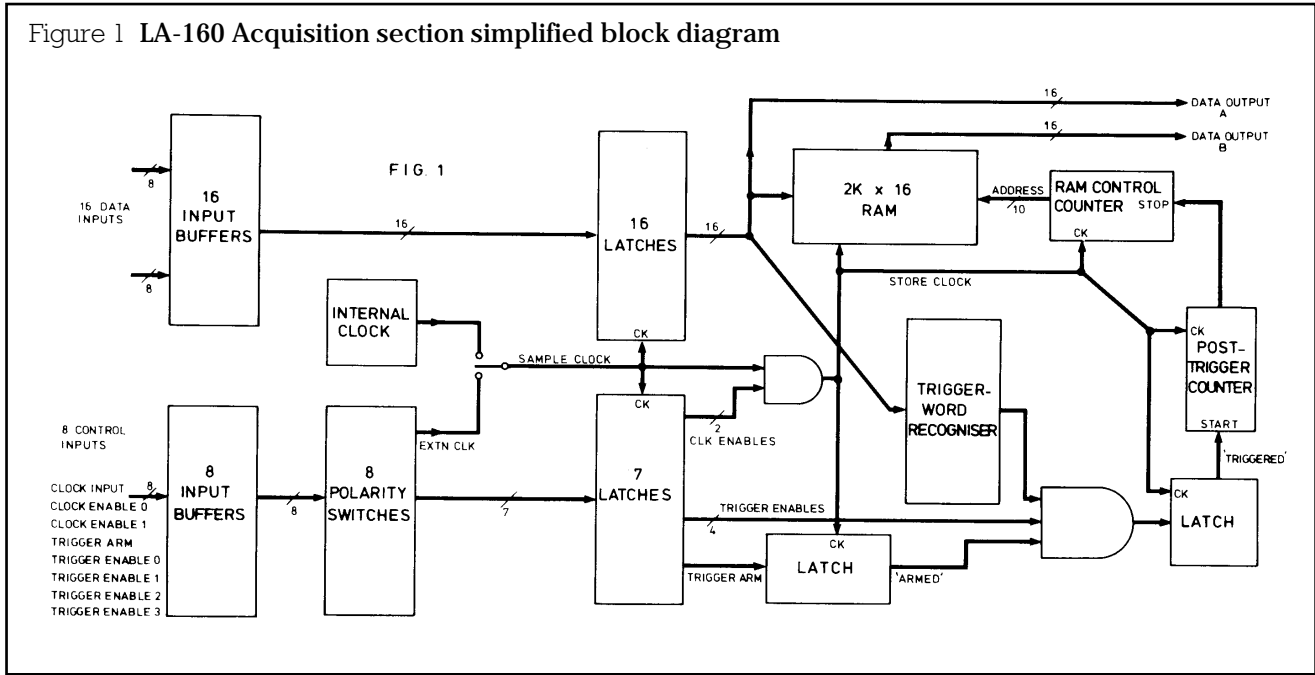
Figure 1 **LA-160 Acquisition section simplified block diagram**

FIG. 1

16 DATA INPUTS

8

8

16 INPUT BUFFERS

16

16 LATCHES

CK

16

16

DATA OUTPUT A

16

DATA OUTPUT B

2K x 16 RAM

ADDRESS

10

RAM CONTROL COUNTER

STOP

CK

STORE CLOCK

INTERNAL CLOCK

SAMPLE CLOCK

CK

POST-TRIGGER COUNTER

START

TRIGGER-WORD RECOGNISER

8 CONTROL INPUTS

CLOCK INPUT

CLOCK ENABLE 0

CLOCK ENABLE 1

TRIGGER ARM

TRIGGER ENABLE 0

TRIGGER ENABLE 1

TRIGGER ENABLE 2

TRIGGER ENABLE 3

8

8 INPUT BUFFERS

8

8 POLARITY SWITCHES

EXTN CLK

7

CK

7 LATCHES

2

CLK ENABLES

TRIGGER ENABLES

4

TRIGGER ARM

CK

LATCH

'ARMED'

'TRIGGERED'

CK

LATCH